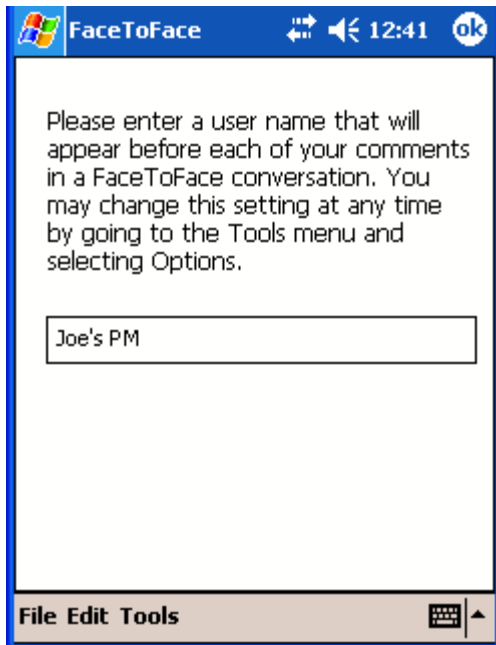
FaceToFace 12:41 ok

Please enter a user name that will appear before each of your comments in a FaceToFace conversation. You may change this setting at any time by going to the Tools menu and selecting Options.

Joe's PM

File Edit Tools